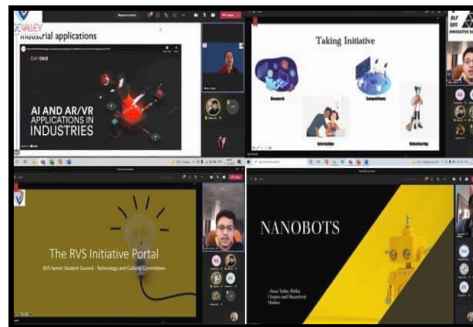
VALLEY

ndustrial applications

DAY ONE

AI AND AR/VR APPLICATIONS IN INDUSTRIES

Taking Initiative

Research

Competitions

Internships

Volunteering

The RVS Initiative Portal

RVS Senior Student Council - Technology and Cultural Committees

NANOBOTS

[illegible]